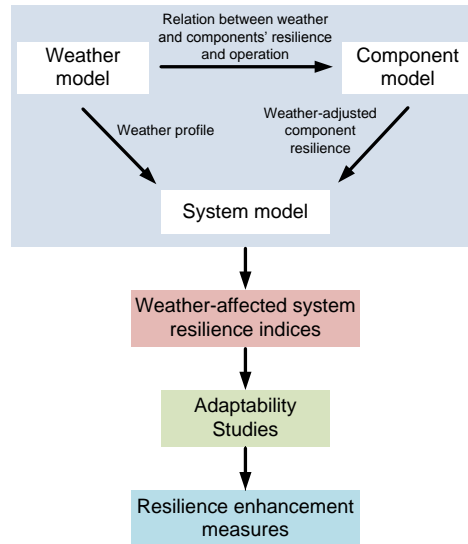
Weather model

Relation between weather and components' resilience and operation

Component model

Weather profile

Weather-adjusted component resilience

System model

Weather-affected system resilience indices

Adaptability Studies

Resilience enhancement measures